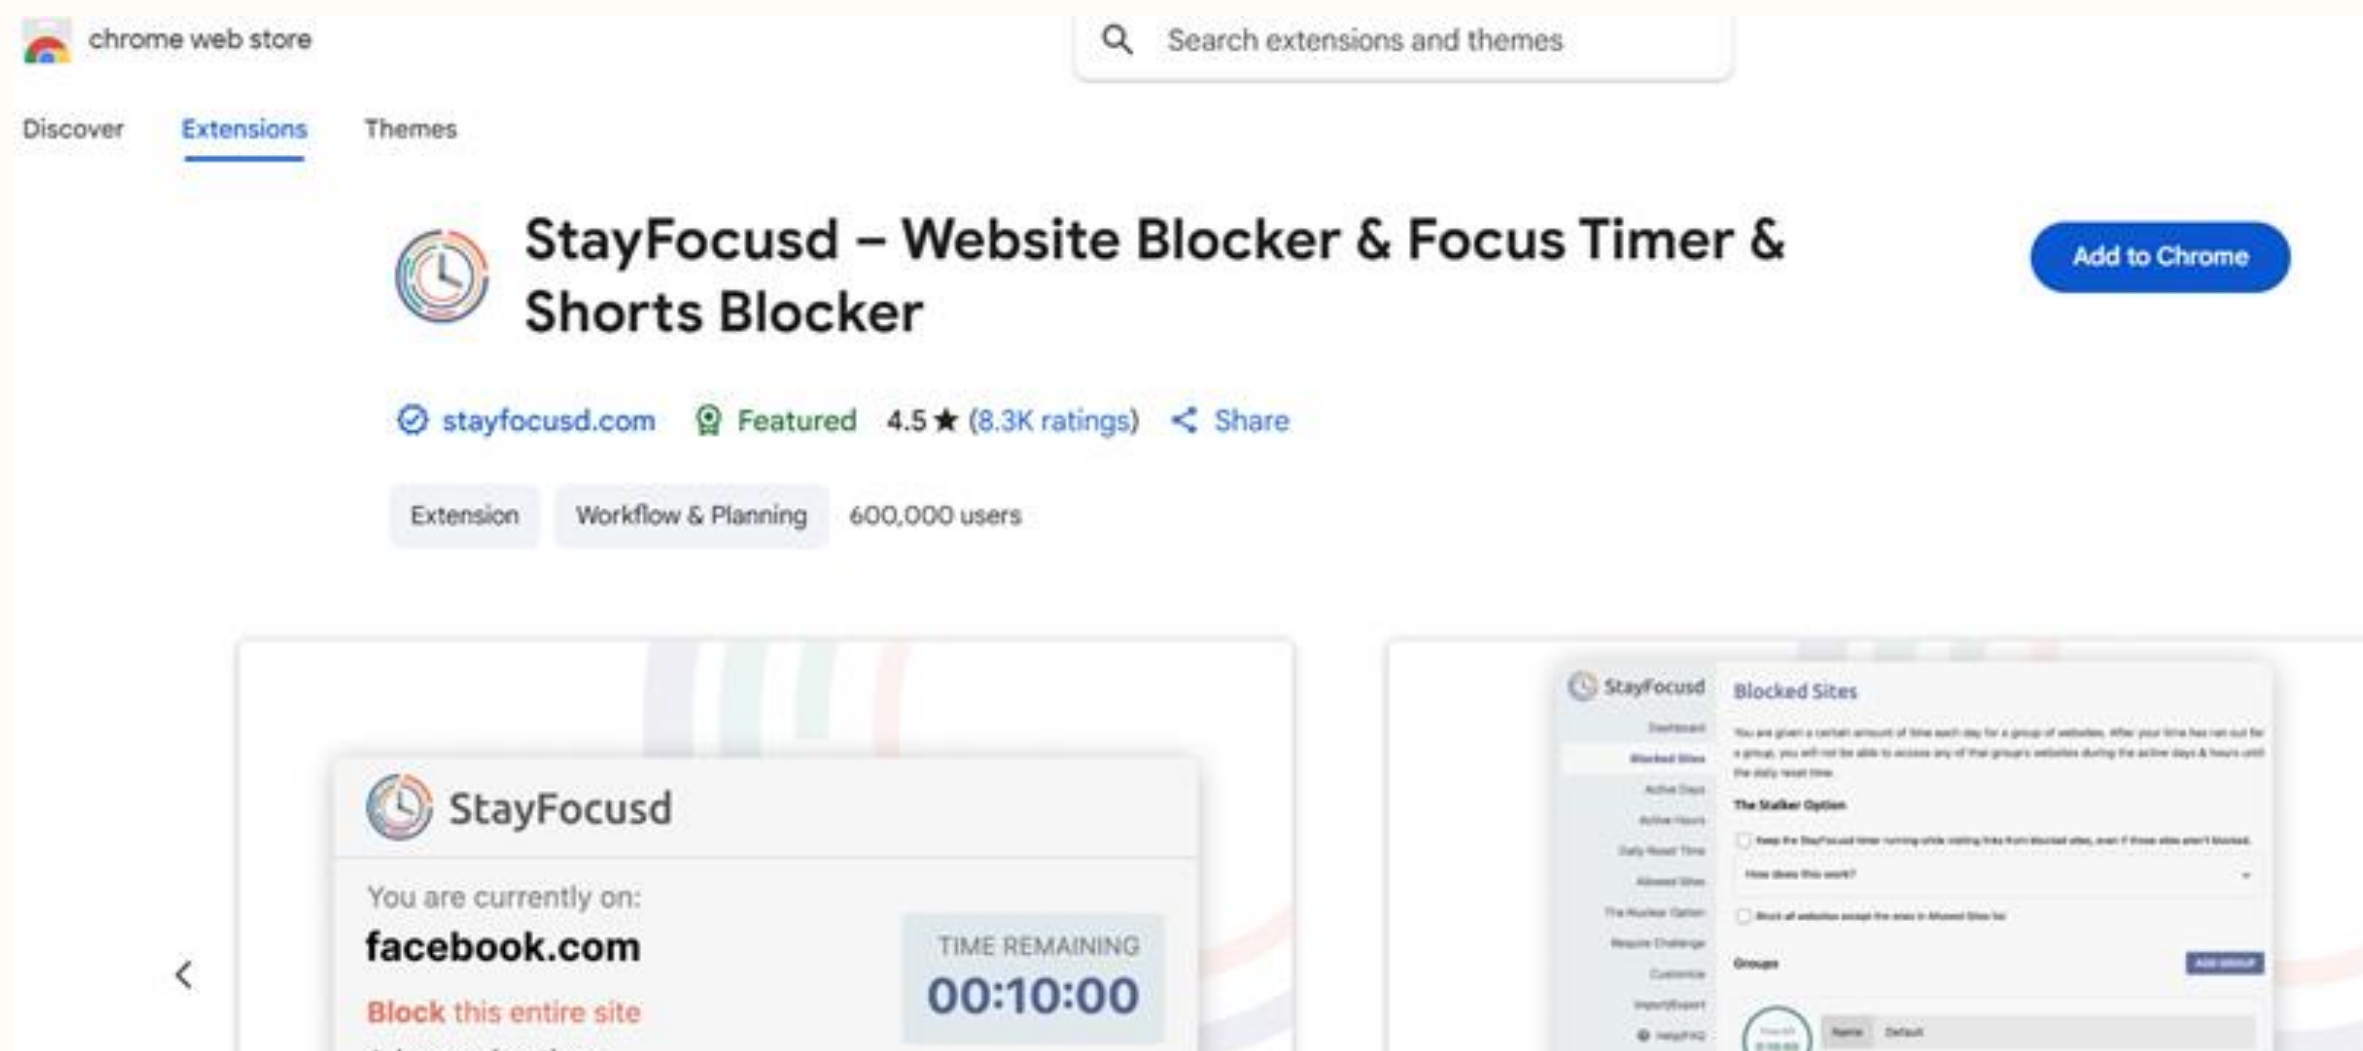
chrome web store

Search extensions and themes

Discover Extensions Themes

StayFocusd – Website Blocker & Focus Timer & Shorts Blocker

Add to Chrome

stayfocusd.com Featured 4.5 ★ (8.3K ratings) Share

Extension Workflow & Planning 600,000 users

StayFocusd

You are currently on:

facebook.com

TIME REMAINING

00:10:00

Block this entire site

StayFocusd

Blocked Sites

Dashboard

Blocked Sites

Active Days

Active Hours

Daily Reset Time

Allowed Sites

The Nuclear Option

Require Challenge

Customize

Import/Export

Help/FAQ

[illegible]

The Stalker Option

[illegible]

How does this work?

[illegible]

Groups

Add Group

Name Default